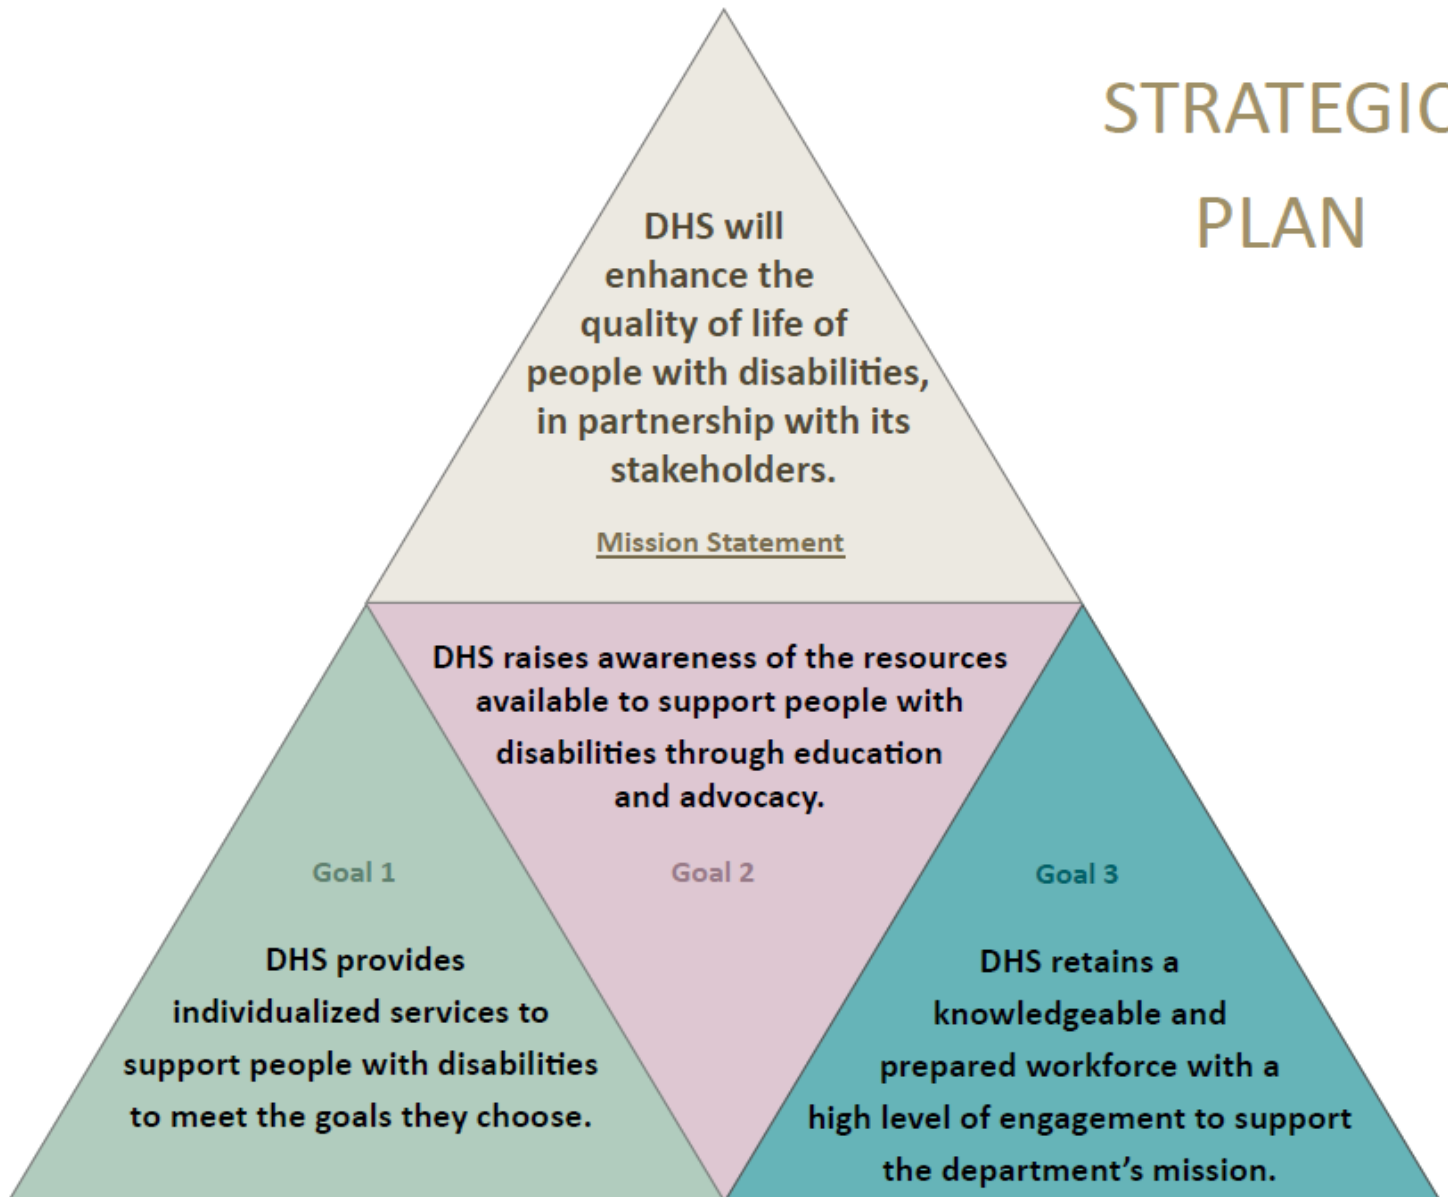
STRATEGIC PLAN

DHS will enhance the quality of life of people with disabilities, in partnership with its stakeholders.

Mission Statement

DHS raises awareness of the resources available to support people with disabilities through education and advocacy.

Goal 1

DHS provides individualized services to support people with disabilities to meet the goals they choose.

Goal 2

Goal 3

DHS retains a knowledgeable and prepared workforce with a high level of engagement to support the department's mission.